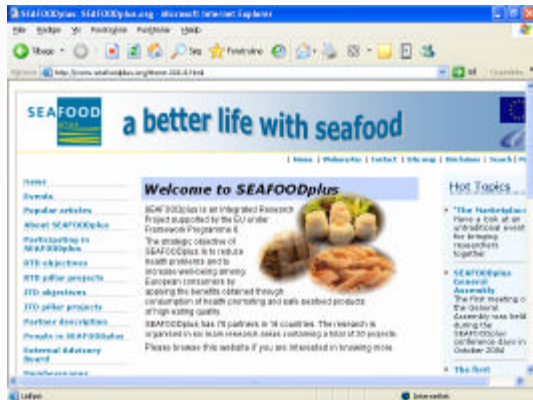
SEAFOODplus: SEAFOODplus.org - Microsoft Internet Explorer

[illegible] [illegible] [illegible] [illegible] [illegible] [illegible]

Πίσω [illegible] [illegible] Αγαπημένα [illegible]

http://www.seafoodplus.org/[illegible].html

SEAFOOD plus

a better life with seafood

| Home | Webmaster | Contact | Site map | Disclaimer | Search | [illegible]

Home
Events
Popular articles
About SEAFOODplus
Participating in SEAFOODplus
RTD objectives
RTD pillar projects
ITD objectives
ITD pillar projects
Partner description
People in SEAFOODplus
External Advisory Board
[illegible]

Welcome to SEAFOODplus

SEAFOODplus is an Integrated Research Project supported by the EU under Framework Programme 6.

The strategic objective of SEAFOODplus is to reduce health problems and to increase well-being among European consumers by applying the benefits obtained through consumption of health promoting and safe seafood products of high eating quality.

SEAFOODplus has 70 partners in 16 countries. The research is organised in six research areas containing a total of 30 projects.

Please browse this website if you are interested in knowing more.

Hot Topics

• The Marketplace
Have a look at an untraditional event for bringing researchers together

• SEAFOODplus General Assembly
The first meeting of the General Assembly was held during the SEAFOODplus conference days in October 2004

• The first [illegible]

Έτοιμο

Internet